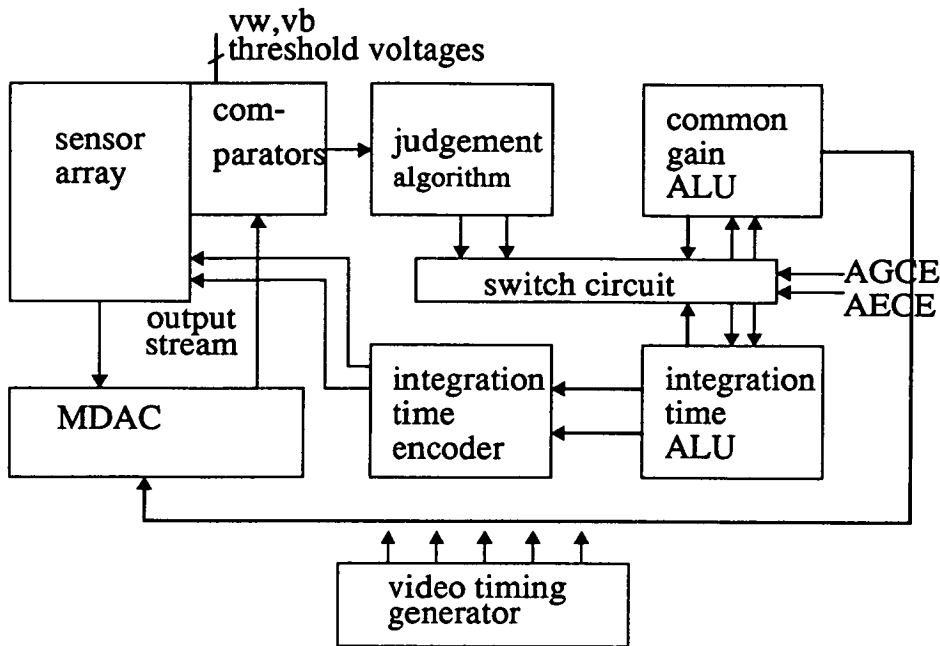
vw,vb
threshold voltages

sensor array

com-parators

judgement algorithm

common gain ALU

switch circuit

AGCE
AECE

output stream

MDAC

integration time encoder

integration time ALU

video timing generator